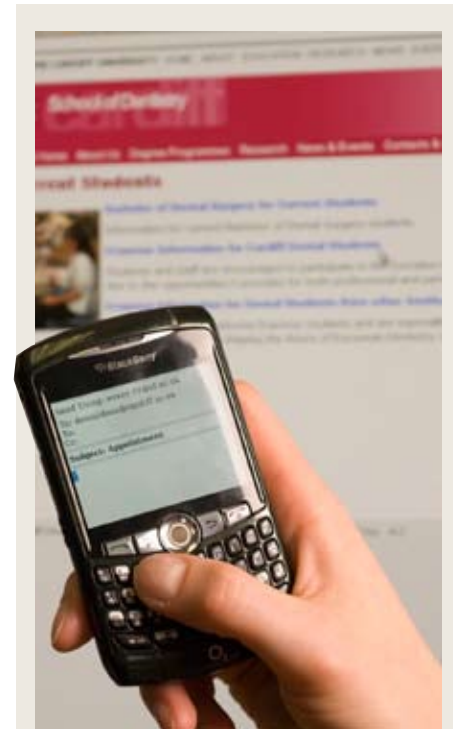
School of Dentistry

Cardiff

Home About Us Degree Programmes Research News & Events Contacts &

Current Students

Bachelor of Dental Surgery for Current Students

Erasmus Information for Cardiff Dental Students

BlackBerry

Send Using:

To:

Subject: Appointment

$O_2$